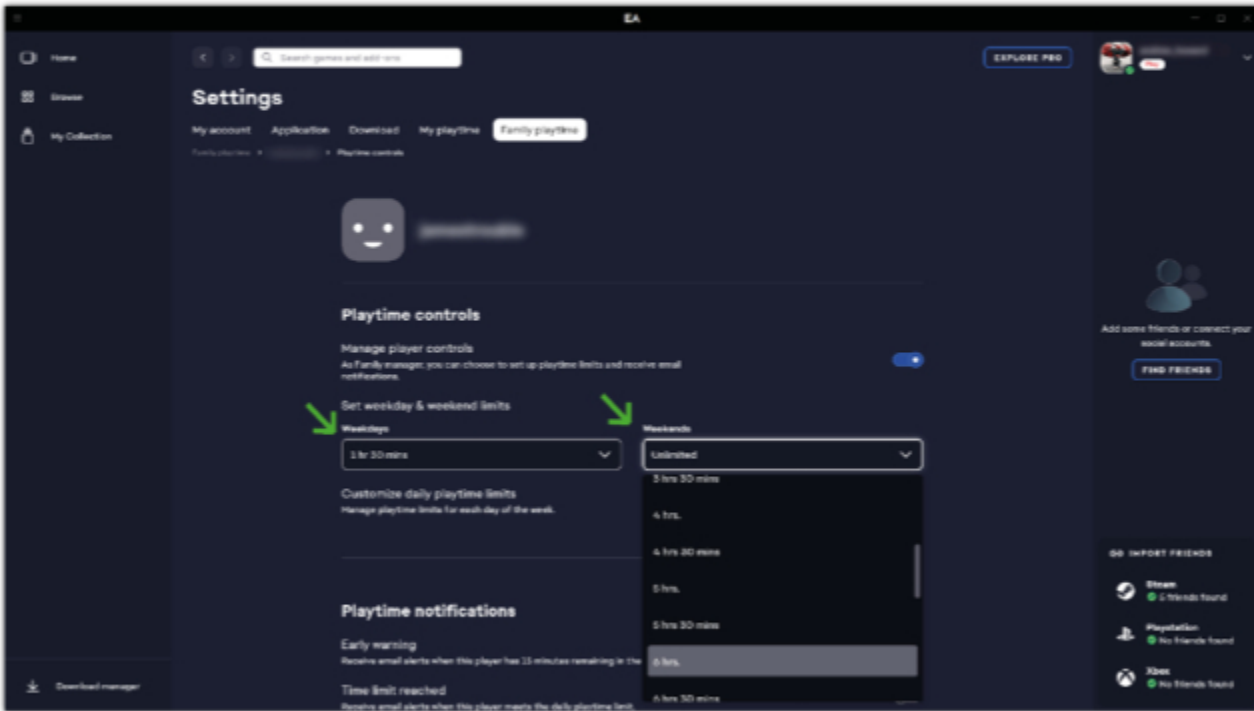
EA

Home

Browse

My Collection

Download manager

Search games and add-ons

EXPLORE PRO

Pro

Settings

My account Application Download My playtime Family playtime

Family playtime > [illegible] > Playtime controls

Playtime controls

Manage player controls

As Family manager, you can choose to set up playtime limits and receive email notifications.

Set weekday & weekend limits

Weekdays

1 hr 30 mins

Weekends

Unlimited

3 hrs 30 mins

4 hrs.

4 hrs 30 mins

5 hrs.

5 hrs 30 mins

6 hrs.

6 hrs 30 mins

Customize daily playtime limits

Manage playtime limits for each day of the week.

Playtime notifications

Early warning

Receive email alerts when this player has 15 minutes remaining in the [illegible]

Time limit reached

Receive email alerts when this player meets the daily playtime limit.

Add some friends or connect your social accounts.

FIND FRIENDS

IMPORT FRIENDS

Steam

6 friends found

Playstation

No friends found

Xbox

No friends found